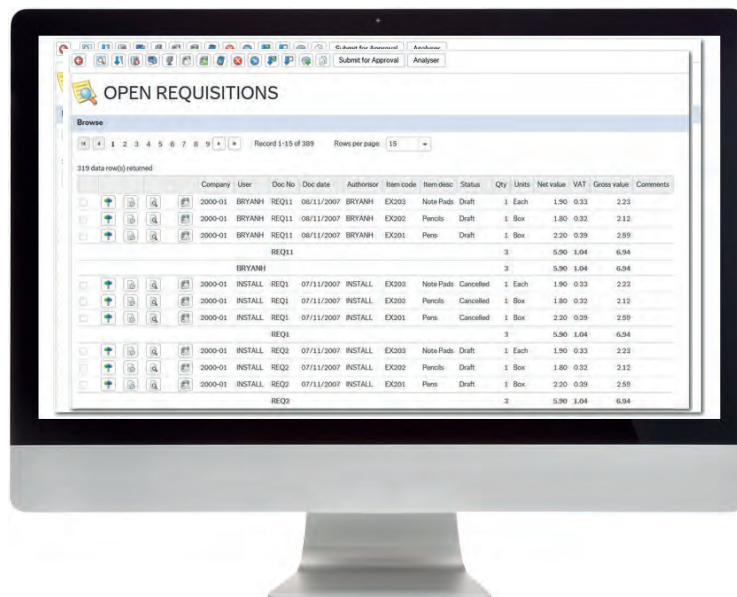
Submit for Approval Analyser

Submit for Approval Analyser

OPEN REQUISITIONS

Browse

1 2 3 4 5 6 7 8 9 Record 1-15 of 389 Rows per page 15

319 data row(s) returned

| | | | | | Company | User | Doc No | Doc date | Authorisor | Item code | Item desc | Status | Qty | Units | Net value | VAT | Gross value | Comments |
|---|---|---|---|---|---|---|---|---|---|---|---|---|---|---|---|---|---|---|
| | | | | | 2000-01 | BRYANH | REQ11 | 08/11/2007 | BRYANH | EX203 | Note Pads | Draft | 1 | Each | 1.90 | 0.33 | 2.23 | |
| | | | | | 2000-01 | BRYANH | REQ11 | 08/11/2007 | BRYANH | EX202 | Pencils | Draft | 1 | Box | 1.80 | 0.32 | 2.12 | |
| | | | | | 2000-01 | BRYANH | REQ11 | 08/11/2007 | BRYANH | EX201 | Pens | Draft | 1 | Box | 2.20 | 0.39 | 2.59 | |
| | | | | | | | REQ11 | | | | | | 3 | | 5.90 | 1.04 | 6.94 | |
| | | | | | | BRYANH | | | | | | | 3 | | 5.90 | 1.04 | 6.94 | |
| | | | | | 2000-01 | INSTALL | REQ1 | 07/11/2007 | INSTALL | EX203 | Note Pads | Cancelled | 1 | Each | 1.90 | 0.33 | 2.23 | |
| | | | | | 2000-01 | INSTALL | REQ1 | 07/11/2007 | INSTALL | EX202 | Pencils | Cancelled | 1 | Box | 1.80 | 0.32 | 2.12 | |
| | | | | | 2000-01 | INSTALL | REQ1 | 07/11/2007 | INSTALL | EX201 | Pens | Cancelled | 1 | Box | 2.20 | 0.39 | 2.59 | |
| | | | | | | | REQ1 | | | | | | 3 | | 5.90 | 1.04 | 6.94 | |
| | | | | | 2000-01 | INSTALL | REQ2 | 07/11/2007 | INSTALL | EX203 | Note Pads | Draft | 1 | Each | 1.90 | 0.33 | 2.23 | |
| | | | | | 2000-01 | INSTALL | REQ2 | 07/11/2007 | INSTALL | EX202 | Pencils | Draft | 1 | Box | 1.80 | 0.32 | 2.12 | |
| | | | | | 2000-01 | INSTALL | REQ2 | 07/11/2007 | INSTALL | EX201 | Pens | Draft | 1 | Box | 2.20 | 0.39 | 2.59 | |
| | | | | | | | REQ2 | | | | | | 3 | | 5.90 | 1.04 | 6.94 | |